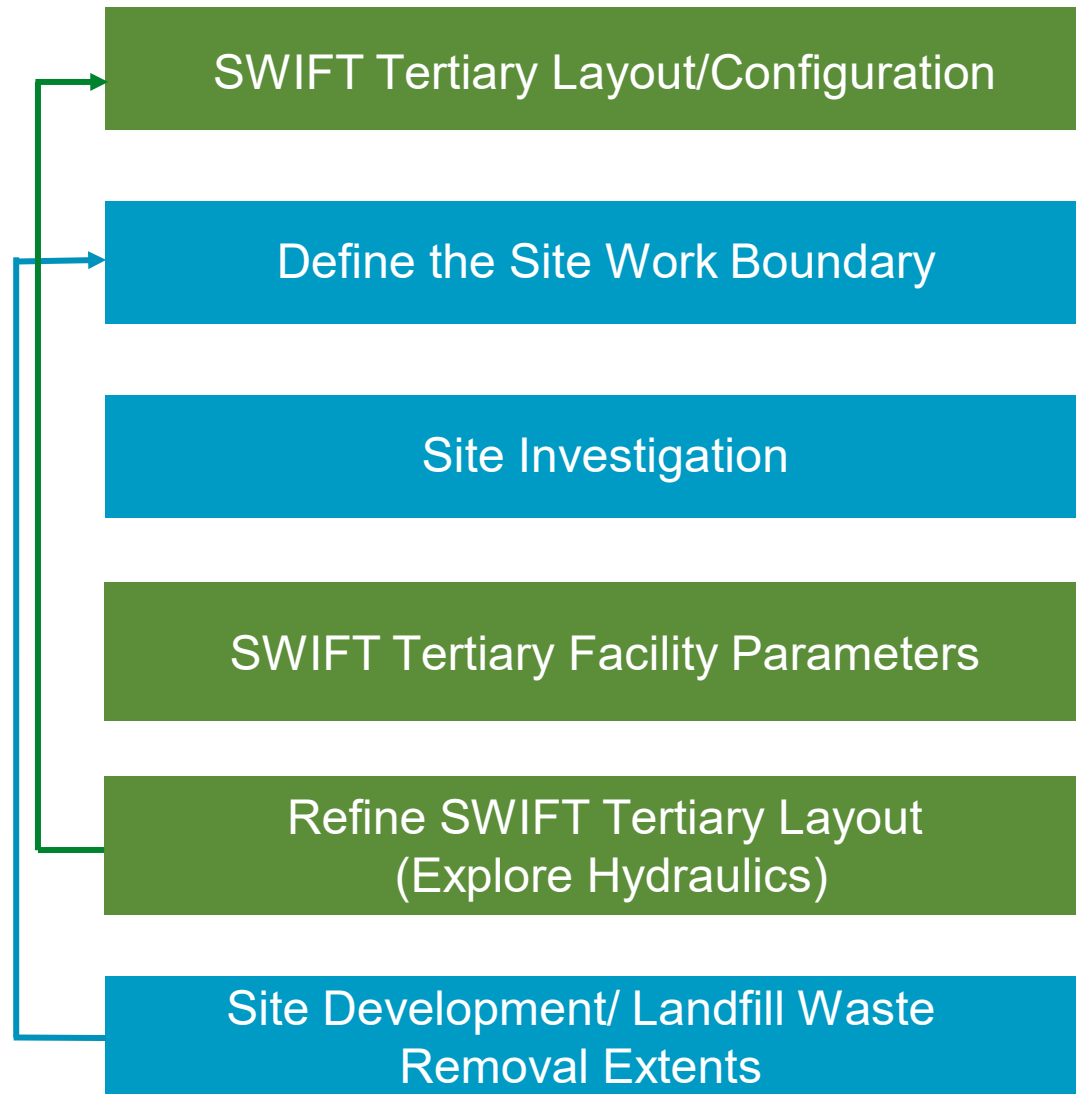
SWIFT Tertiary Layout/Configuration

Define the Site Work Boundary

Site Investigation

SWIFT Tertiary Facility Parameters

Refine SWIFT Tertiary Layout (Explore Hydraulics)

Site Development/ Landfill Waste Removal Extents